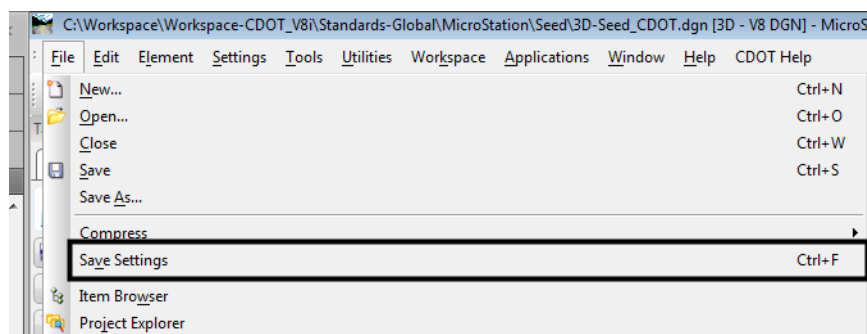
C:\Workspace\Workspace-CDOT_V8i\Standards-Global\MicroStation\Seed\3D-Seed_CDOT.dgn [3D - V8 DGN] - MicroS

File Edit Element Settings Tools Utilities Workspace Applications Window Help CDOT Help

New... Ctrl+N
Open... Ctrl+O
Close Ctrl+W
Save Ctrl+S
Save As...
Compress
Save Settings Ctrl+F
Item Browser
Project Explorer